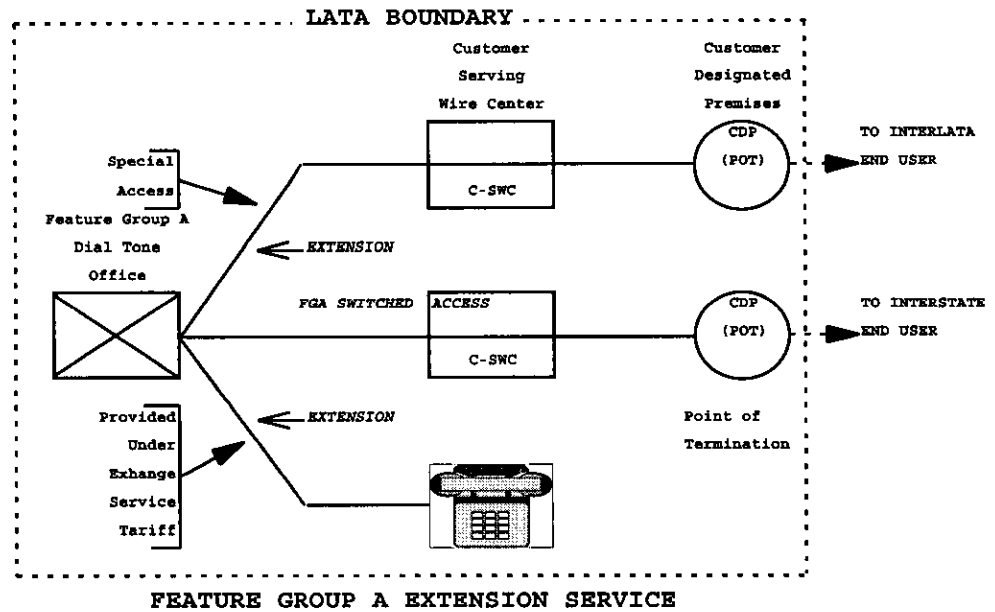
LATA BOUNDARY

Customer Serving Wire Center

Customer Designated Premises

Special Access

Feature Group A Dial Tone Office

C-SWC

CDP (POT)

TO INTERLATA END USER

EXTENSION

FGA SWITCHED ACCESS

C-SWC

CDP (POT)

TO INTERSTATE END USER

EXTENSION

Provided Under Exhange Service Tariff

Point of Termination

FEATURE GROUP A EXTENSION SERVICE